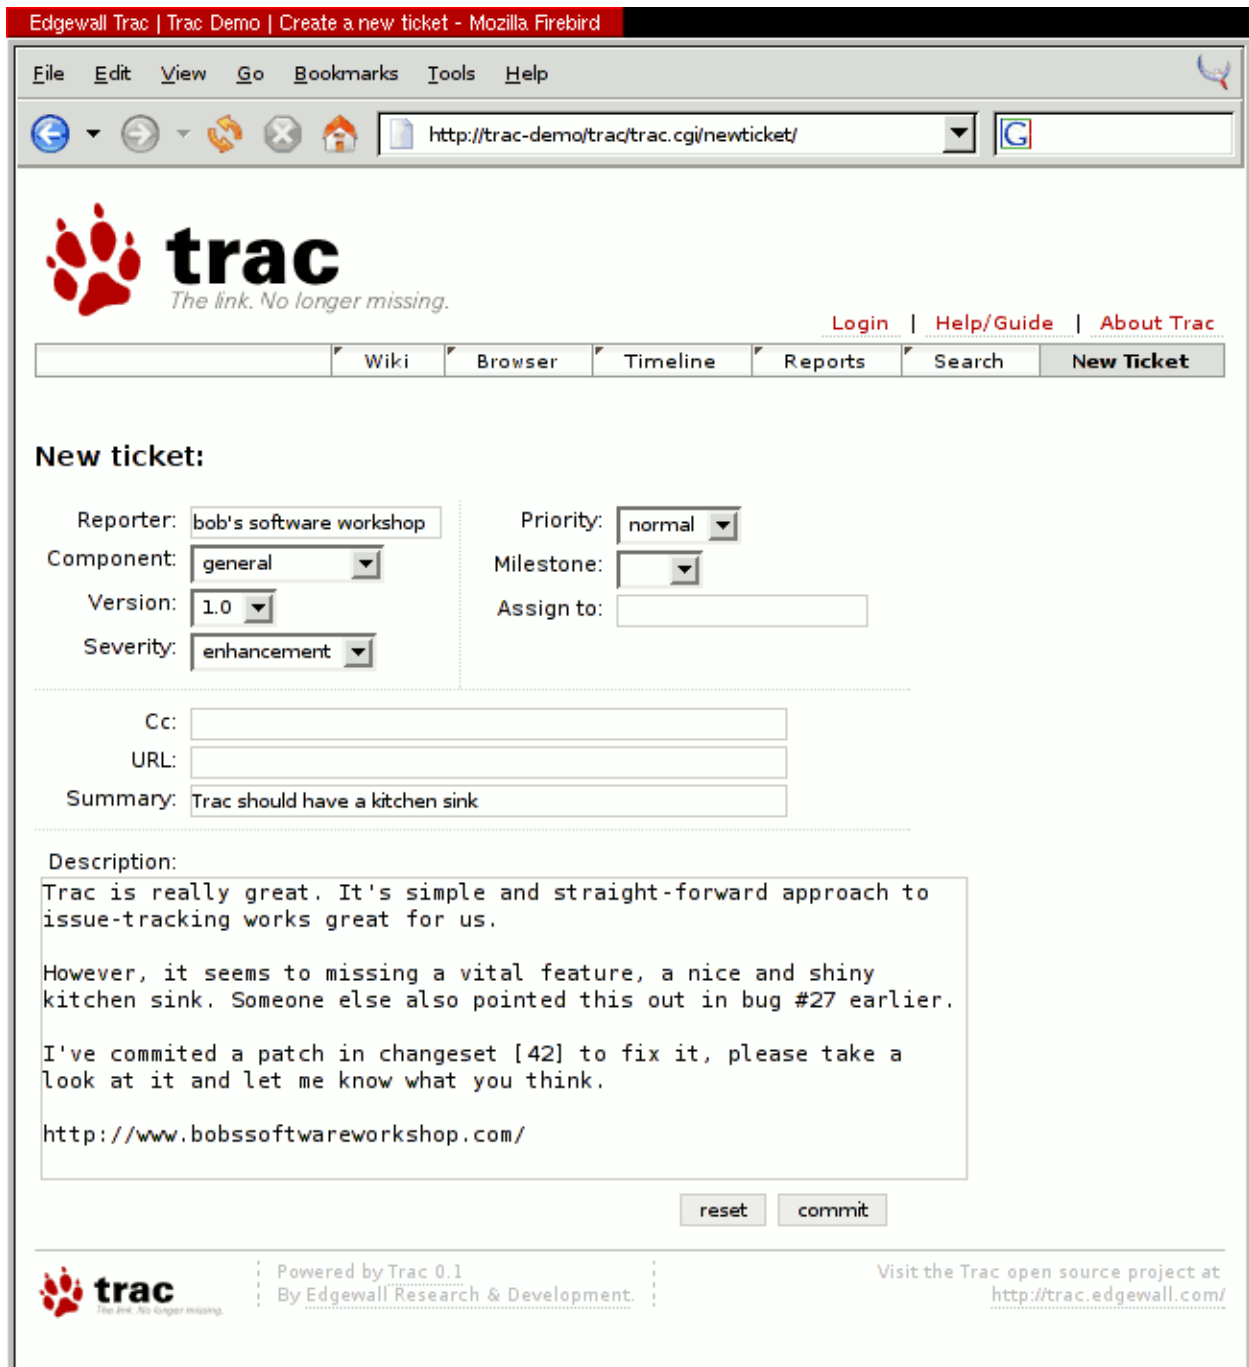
Edgewall Trac | Trac Demo | Create a new ticket - Mozilla Firebird

File Edit View Go Bookmarks Tools Help

http://trac-demo/trac/trac.cgi/newticket/

trac
The link. No longer missing.

Login | Help/Guide | About Trac

Wiki Browser Timeline Reports Search New Ticket

New ticket:

Reporter: bob's software workshop
Component: general
Version: 1.0
Severity: enhancement

Priority: normal
Milestone:
Assign to:

Cc:
URL:
Summary: Trac should have a kitchen sink

Description:
Trac is really great. It's simple and straight-forward approach to issue-tracking works great for us.

However, it seems to missing a vital feature, a nice and shiny kitchen sink. Someone else also pointed this out in bug #27 earlier.

I've commited a patch in changeset [42] to fix it, please take a look at it and let me know what you think.

http://www.bobssoftwareworkshop.com/

reset commit

trac
The link. No longer missing.

Powered by Trac 0.1
By Edgewall Research & Development.

Visit the Trac open source project at
http://trac.edgewall.com/